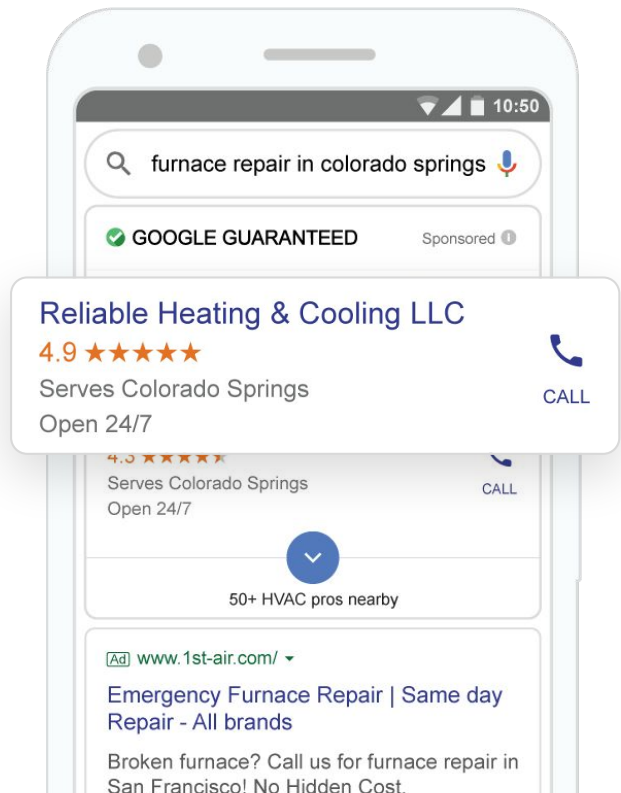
10:50

furnace repair in colorado springs

GOOGLE GUARANTEED

Sponsored

Reliable Heating & Cooling LLC

4.9 ★★★★★

Serves Colorado Springs

Open 24/7

CALL

4.3 ★★★★★

Serves Colorado Springs

Open 24/7

CALL

50+ HVAC pros nearby

Ad www.1st-air.com/

Emergency Furnace Repair | Same day Repair - All brands

Broken furnace? Call us for furnace repair in San Francisco! No Hidden Cost.